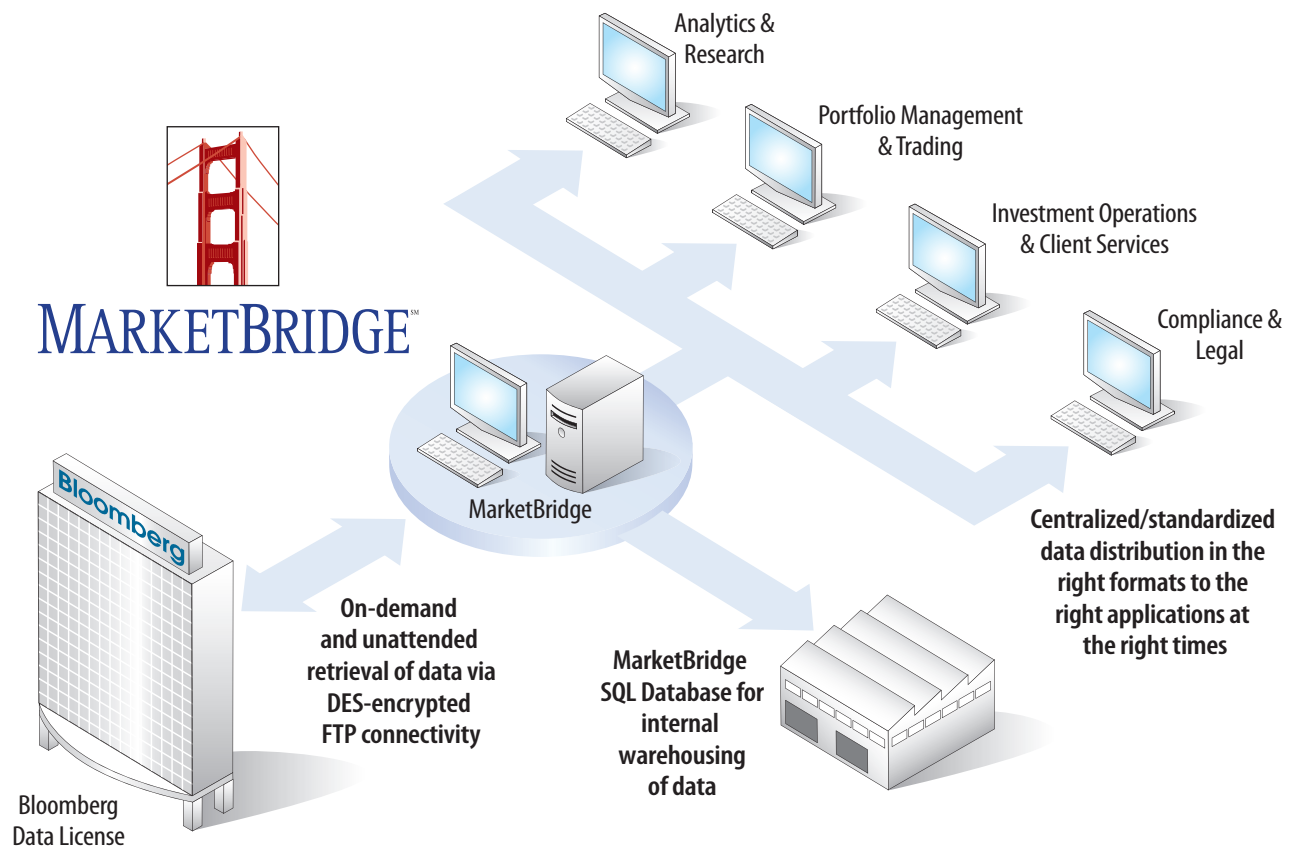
Analytics & Research

Portfolio Management & Trading

Investment Operations & Client Services

Compliance & Legal

MARKETBRIDGE℠

Bloomberg

MarketBridge

Centralized/standardized data distribution in the right formats to the right applications at the right times

On-demand and unattended retrieval of data via DES-encrypted FTP connectivity

MarketBridge SQL Database for internal warehousing of data

Bloomberg Data License